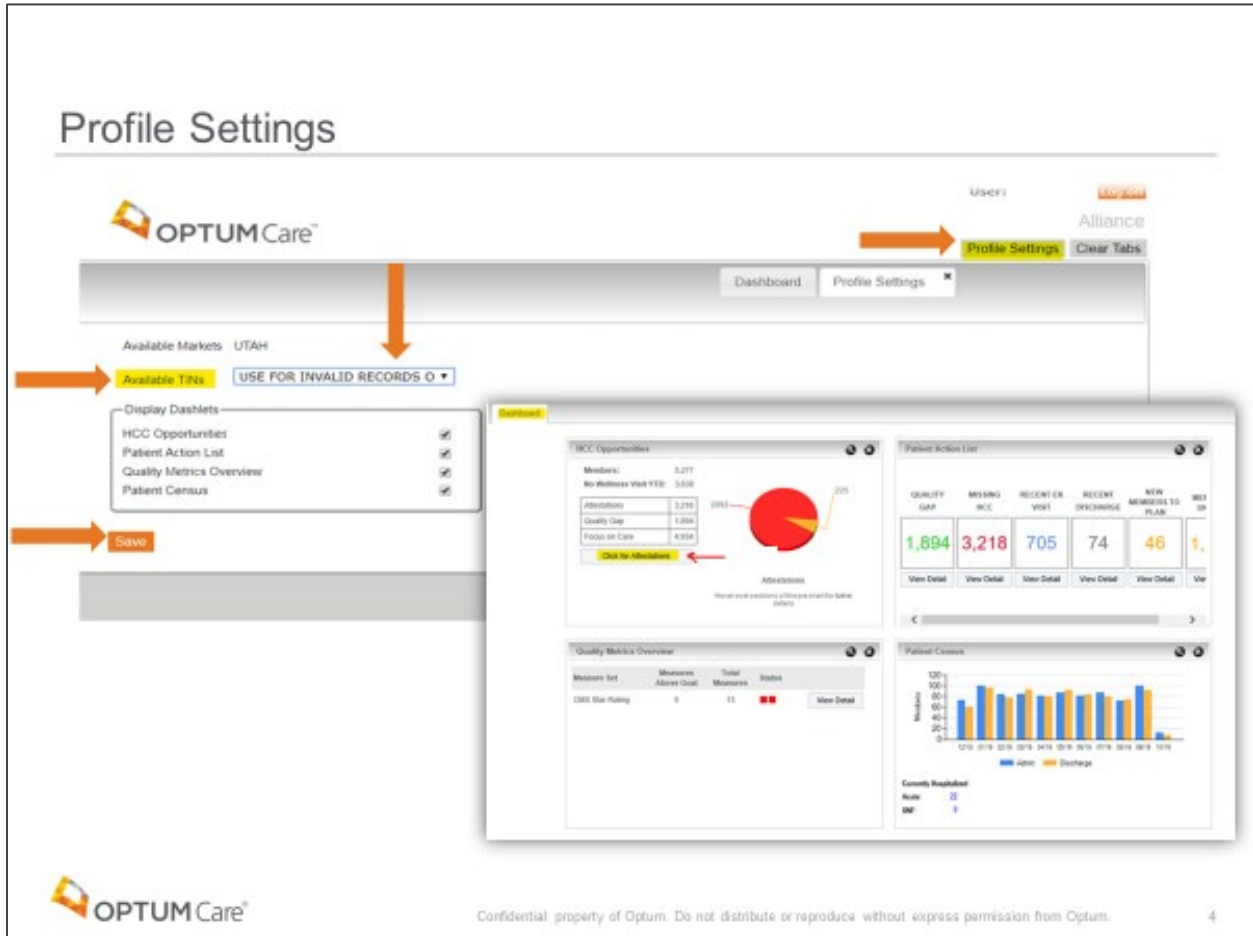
Profile Settings

OPTUM Care™

User: Log out

Alliance

Profile Settings Clear Tabs

Dashboard Profile Settings ×

Available Markets UTAH

Available TINs USE FOR INVALID RECORDS O ▾

Display Dashlets

HCC Opportunities ✔
Patient Action List ✔
Quality Metrics Overview ✔
Patient Census ✔

Save

Dashboard

HCC Opportunities

Members: 3,277
No Wellness Visit YTD: 3,830

| Attestations | 3,218 |
|---|---|
| Quality Gap | 1,894 |
| Focus on Care | 4,934 |

Click for Attestations

2993

225

Attestations

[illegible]

Patient Action List

| QUALITY GAP | MISSING HCC | RECENT ER VISIT | RECENT DISCHARGE | NEW MEMBERS TO PLAN | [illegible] |
|---|---|---|---|---|---|
| 1,894 | 3,218 | 705 | 74 | 46 | 1, |
| View Detail | View Detail | View Detail | View Detail | View Detail | Vie |

Quality Metrics Overview

| Measure Set | Measures Above Goal | Total Measures | Status | |
|---|---|---|---|---|
| CMS Star Rating | 0 | 11 | | View Detail |

Patient Census

Members

120
100
80
60
40
20
0

Admit Discharge

Currently Hospitalized
Acute: 22
SNF: 9

OPTUM Care®

Confidential property of Optum. Do not distribute or reproduce without express permission from Optum.

4